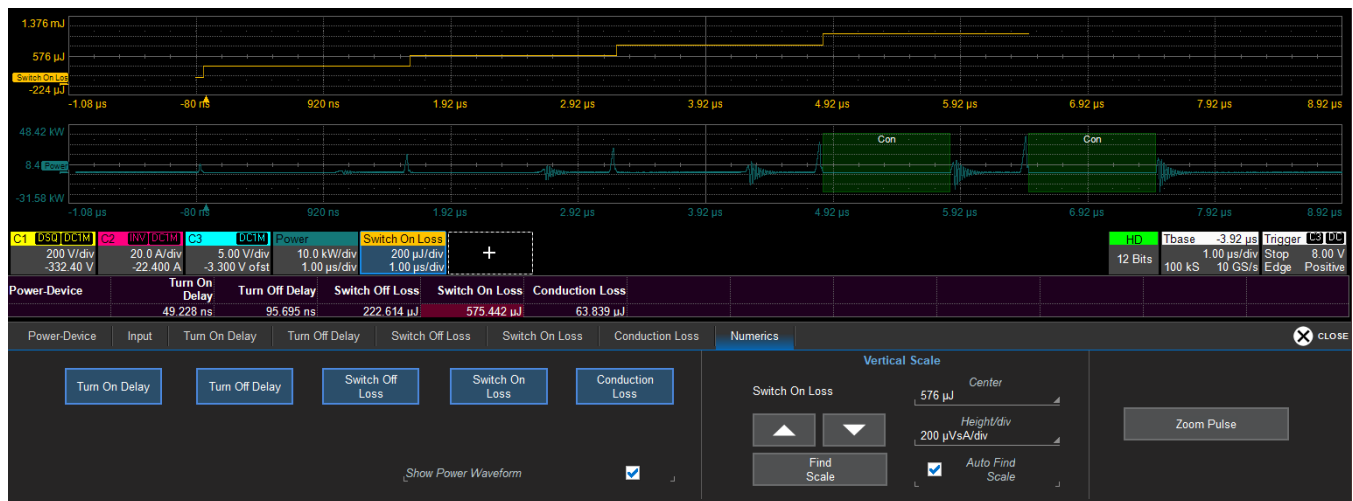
1.376 mJ
576 µJ
Switch On Loss
-224 µJ
-1.08 µs -80 ns 920 ns 1.92 µs 2.92 µs 3.92 µs 4.92 µs 5.92 µs 6.92 µs 7.92 µs 8.92 µs

48.42 kW
8.4 Power
-31.58 kW
Con
Con
-1.08 µs -80 ns 920 ns 1.92 µs 2.92 µs 3.92 µs 4.92 µs 5.92 µs 6.92 µs 7.92 µs 8.92 µs

C1 DSQ DC1M
200 V/div
-332.40 V
C2 INV DC1M
20.0 A/div
-22.400 A
C3 DC1M
5.00 V/div
-3.300 V ofst
Power
10.0 kW/div
1.00 µs/div
Switch On Loss
200 µJ/div
1.00 µs/div
+
HD
12 Bits
Tbase -3.92 µs
1.00 µs/div
100 kS 10 GS/s
Trigger C3 DC
Stop 8.00 V
Edge Positive

| Power-Device | Turn On Delay | Turn Off Delay | Switch Off Loss | Switch On Loss | Conduction Loss |
|---|---|---|---|---|---|
| | 49.228 ns | 95.695 ns | 222.614 µJ | 575.442 µJ | 63.839 µJ |

Power-Device Input Turn On Delay Turn Off Delay Switch Off Loss Switch On Loss Conduction Loss Numerics CLOSE

Turn On Delay
Turn Off Delay
Switch Off Loss
Switch On Loss
Conduction Loss
Show Power Waveform

Vertical Scale
Switch On Loss
Center
576 µJ
Height/div
200 µVsA/div
Find Scale
Auto Find Scale

Zoom Pulse